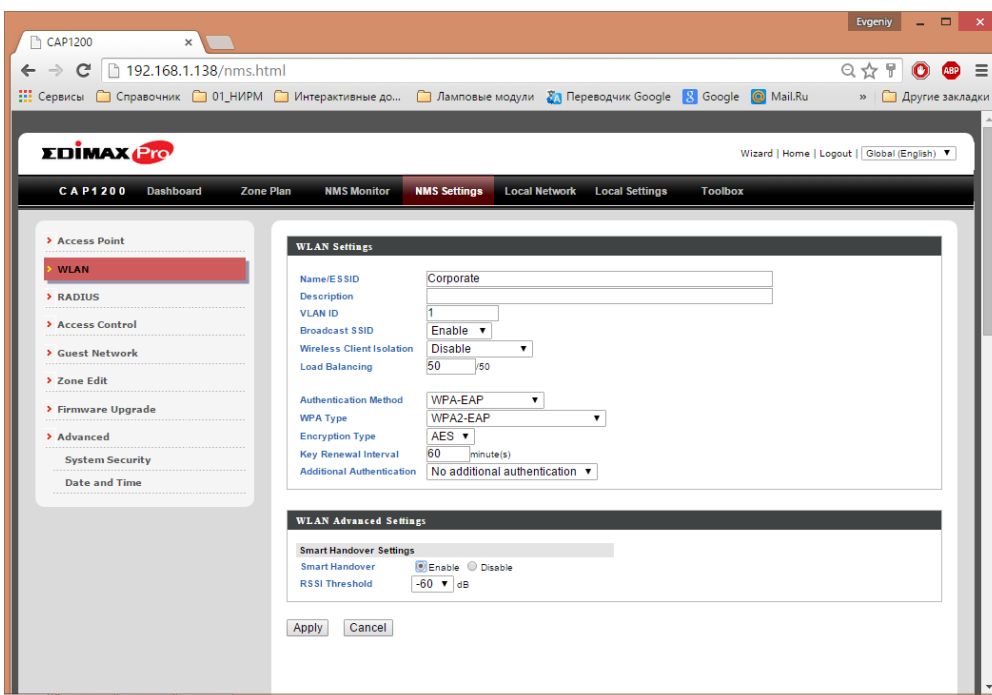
Evgeniy

CAP1200 ×

192.168.1.138/nms.html

Сервисы Справочник 01_НИРМ Интерактивные до... Ламповые модули Переводчик Google Google Mail.Ru » Другие закладки

EDIMAX Pro

Wizard | Home | Logout | Global (English)

CAP1200 Dashboard Zone Plan NMS Monitor NMS Settings Local Network Local Settings Toolbox

Access Point
WLAN
RADIUS
Access Control
Guest Network
Zone Edit
Firmware Upgrade
Advanced
System Security
Date and Time

WLAN Settings

| | |
|---|---|
| Name/ESSID | Corporate |
| Description | |
| VLAN ID | 1 |
| Broadcast SSID | Enable |
| Wireless Client Isolation | Disable |
| Load Balancing | 50 /50 |
| Authentication Method | WPA-EAP |
| WPA Type | WPA2-EAP |
| Encryption Type | AES |
| Key Renewal Interval | 60 minute(s) |
| Additional Authentication | No additional authentication |

WLAN Advanced Settings

Smart Handover Settings

| | |
|---|---|
| Smart Handover | Enable Disable |
| RSSI Threshold | -60 dB |

Apply Cancel